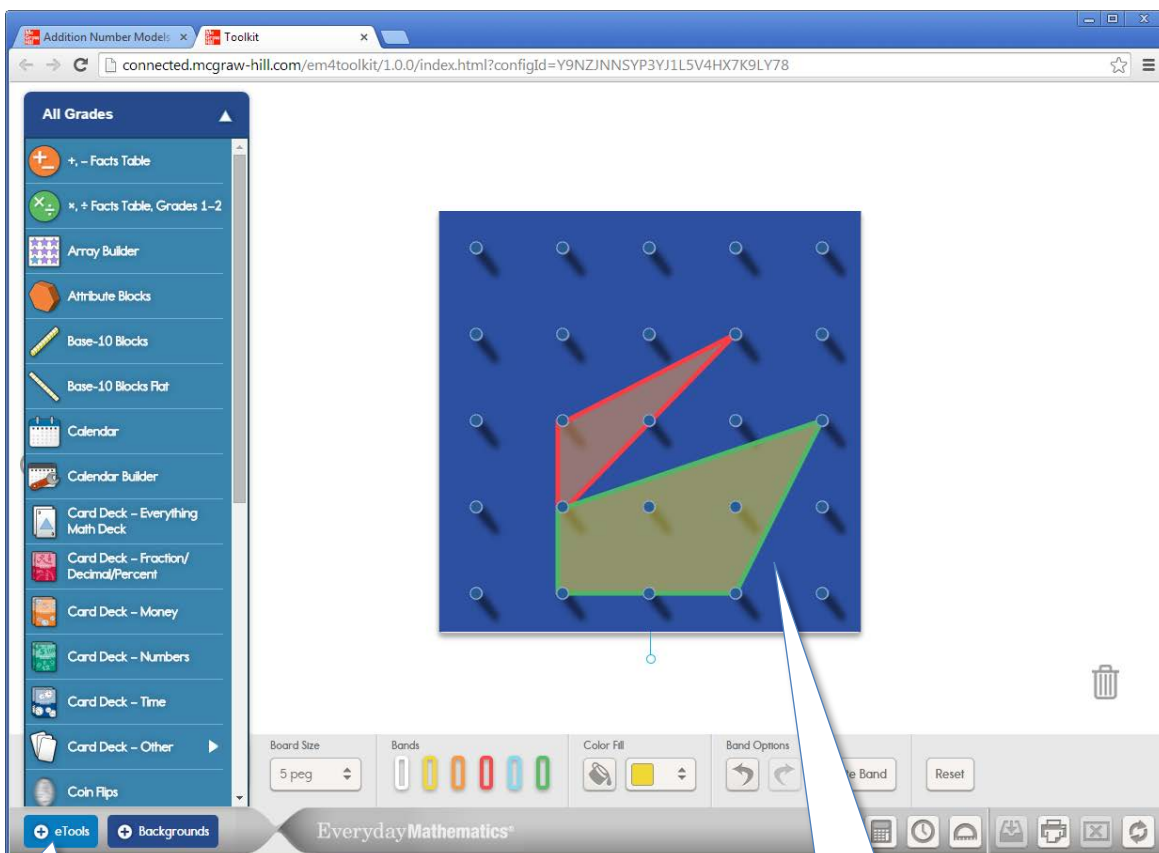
Addition Number Models ×
Toolkit ×

connected.mcgraw-hill.com/em4toolkit/1.0.0/index.html?configId=Y9NZJNNSYP3YJ1L5V4HX7K9LY78

All Grades

+, – Facts Table
×, ÷ Facts Table, Grades 1–2
Array Builder
Attribute Blocks
Base-10 Blocks
Base-10 Blocks Flat
Calendar
Calendar Builder
Card Deck – Everything Math Deck
Card Deck – Fraction/ Decimal/Percent
Card Deck – Money
Card Deck – Numbers
Card Deck – Time
Card Deck – Other
Coin Flips

Board Size
5 peg
Bands
Color Fill
Band Options
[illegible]e Band
Reset

eTools
Backgrounds
EverydayMathematics®